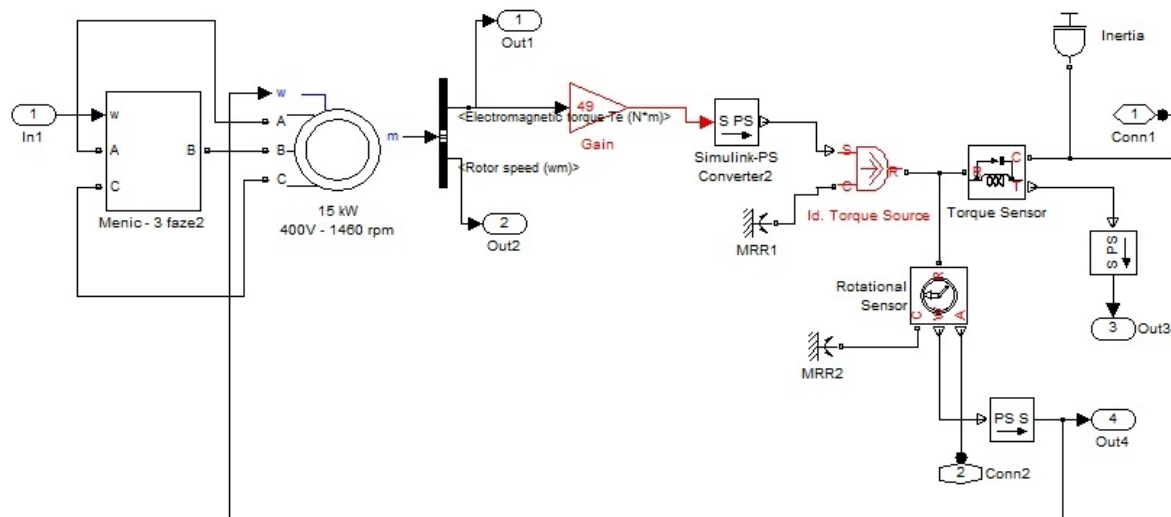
1
In1

w
A
C
B
Menic - 3 faze2

w
A
B
C
m
15 kW
400V - 1460 rpm

1
Out1

<Electromagnetic torque Te (N*m)>
<Rotor speed (wm)>

2
Out2

49
Gain

S PS
Simulink-PS Converter2

S
C
R
Id. Torque Source
MRR1

Inertia

R
C
T
Torque Sensor

1
Conn1

S PS

3
Out3

Rotational Sensor
R
C
W
A
MRR2

PS S

4
Out4

2
Conn2